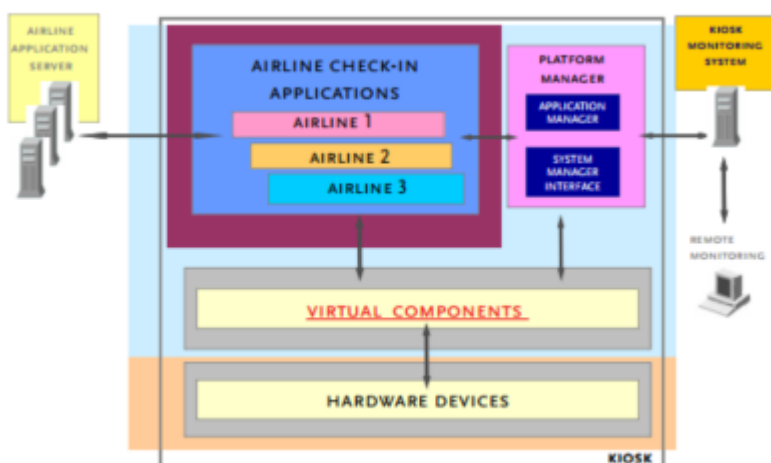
AIRLINE APPLICATION SERVER

AIRLINE CHECK-IN APPLICATIONS

AIRLINE 1

AIRLINE 2

AIRLINE 3

PLATFORM MANAGER

APPLICATION MANAGER

SYSTEM MANAGER INTERFACE

KIOSK MONITORING SYSTEM

REMOTE MONITORING

VIRTUAL COMPONENTS

HARDWARE DEVICES

KIOSK